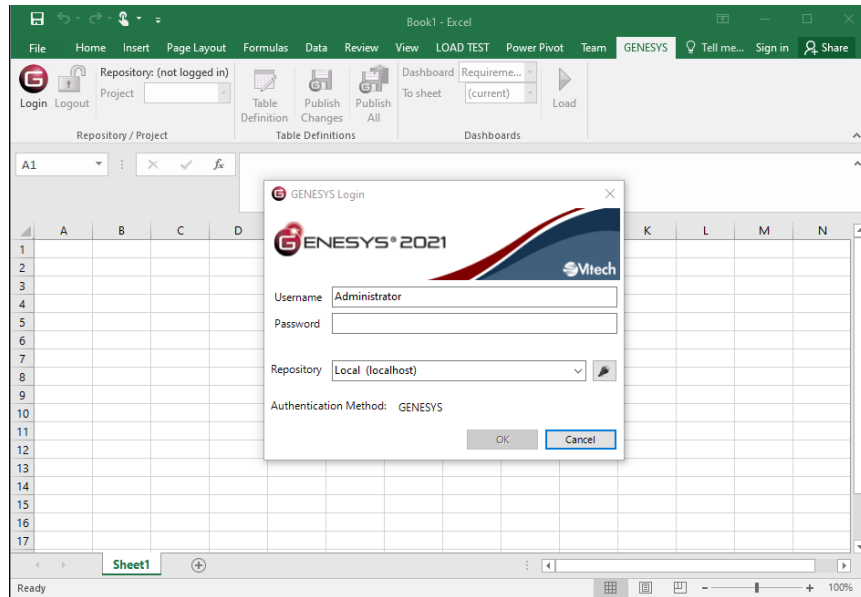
Book1 - Excel

File Home Insert Page Layout Formulas Data Review View LOAD TEST Power Pivot Team GENESYS Tell me... Sign in Share

Login Logout Repository: (not logged in) Project

Repository / Project

Table Definition Publish Changes Publish All

Table Definitions

Dashboard Requireme... To sheet (current) Load

Dashboards

A1 fx

A B C D K L M N

1
2
3
4
5
6
7
8
9
10
11
12
13
14
15
16
17

GENESYS Login

GENESYS® 2021

Vitech

Username Administrator

Password

Repository Local (localhost)

Authentication Method: GENESYS

OK Cancel

Sheet1

Ready 100%